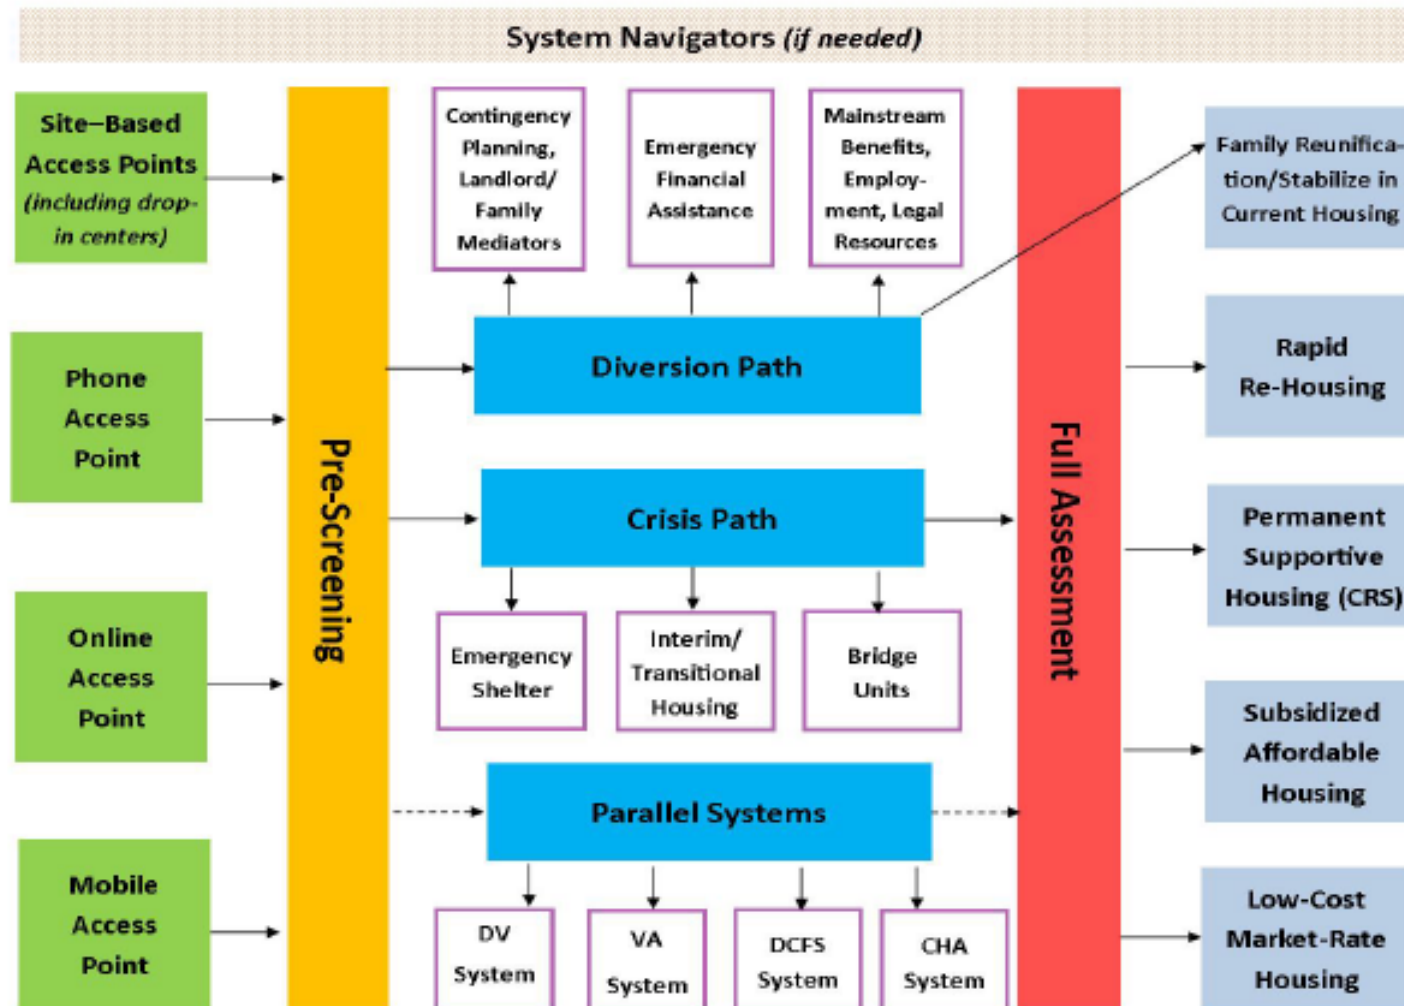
System Navigators *(if needed)*

Site–Based Access Points *(including drop-in centers)*

Phone Access Point

Online Access Point

Mobile Access Point

Pre-Screening

Contingency Planning, Landlord/ Family Mediators

Emergency Financial Assistance

Mainstream Benefits, Employment, Legal Resources

Diversion Path

Crisis Path

Emergency Shelter

Interim/ Transitional Housing

Bridge Units

Parallel Systems

DV System

VA System

DCFS System

CHA System

Full Assessment

Family Reunification/Stabilize in Current Housing

Rapid Re-Housing

Permanent Supportive Housing (CRS)

Subsidized Affordable Housing

Low-Cost Market-Rate Housing